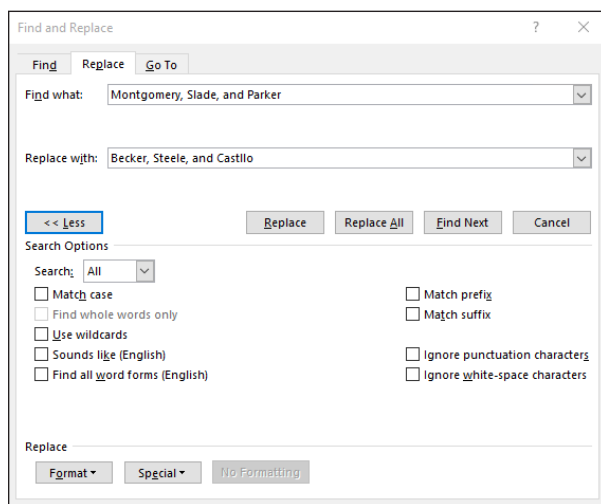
Find and Replace

?

Find

Replace

Go To

Find what: Montgomery, Slade, and Parker

Replace with: Becker, Steele, and Castllo

<< Less

Replace

Replace All

Find Next

Cancel

Search Options

Search: All

Match case

Find whole words only

Use wildcards

Sounds like (English)

Find all word forms (English)

Match prefix

Match suffix

Ignore punctuation characters

Ignore white-space characters

Replace

Format ▾

Special ▾

No Formatting